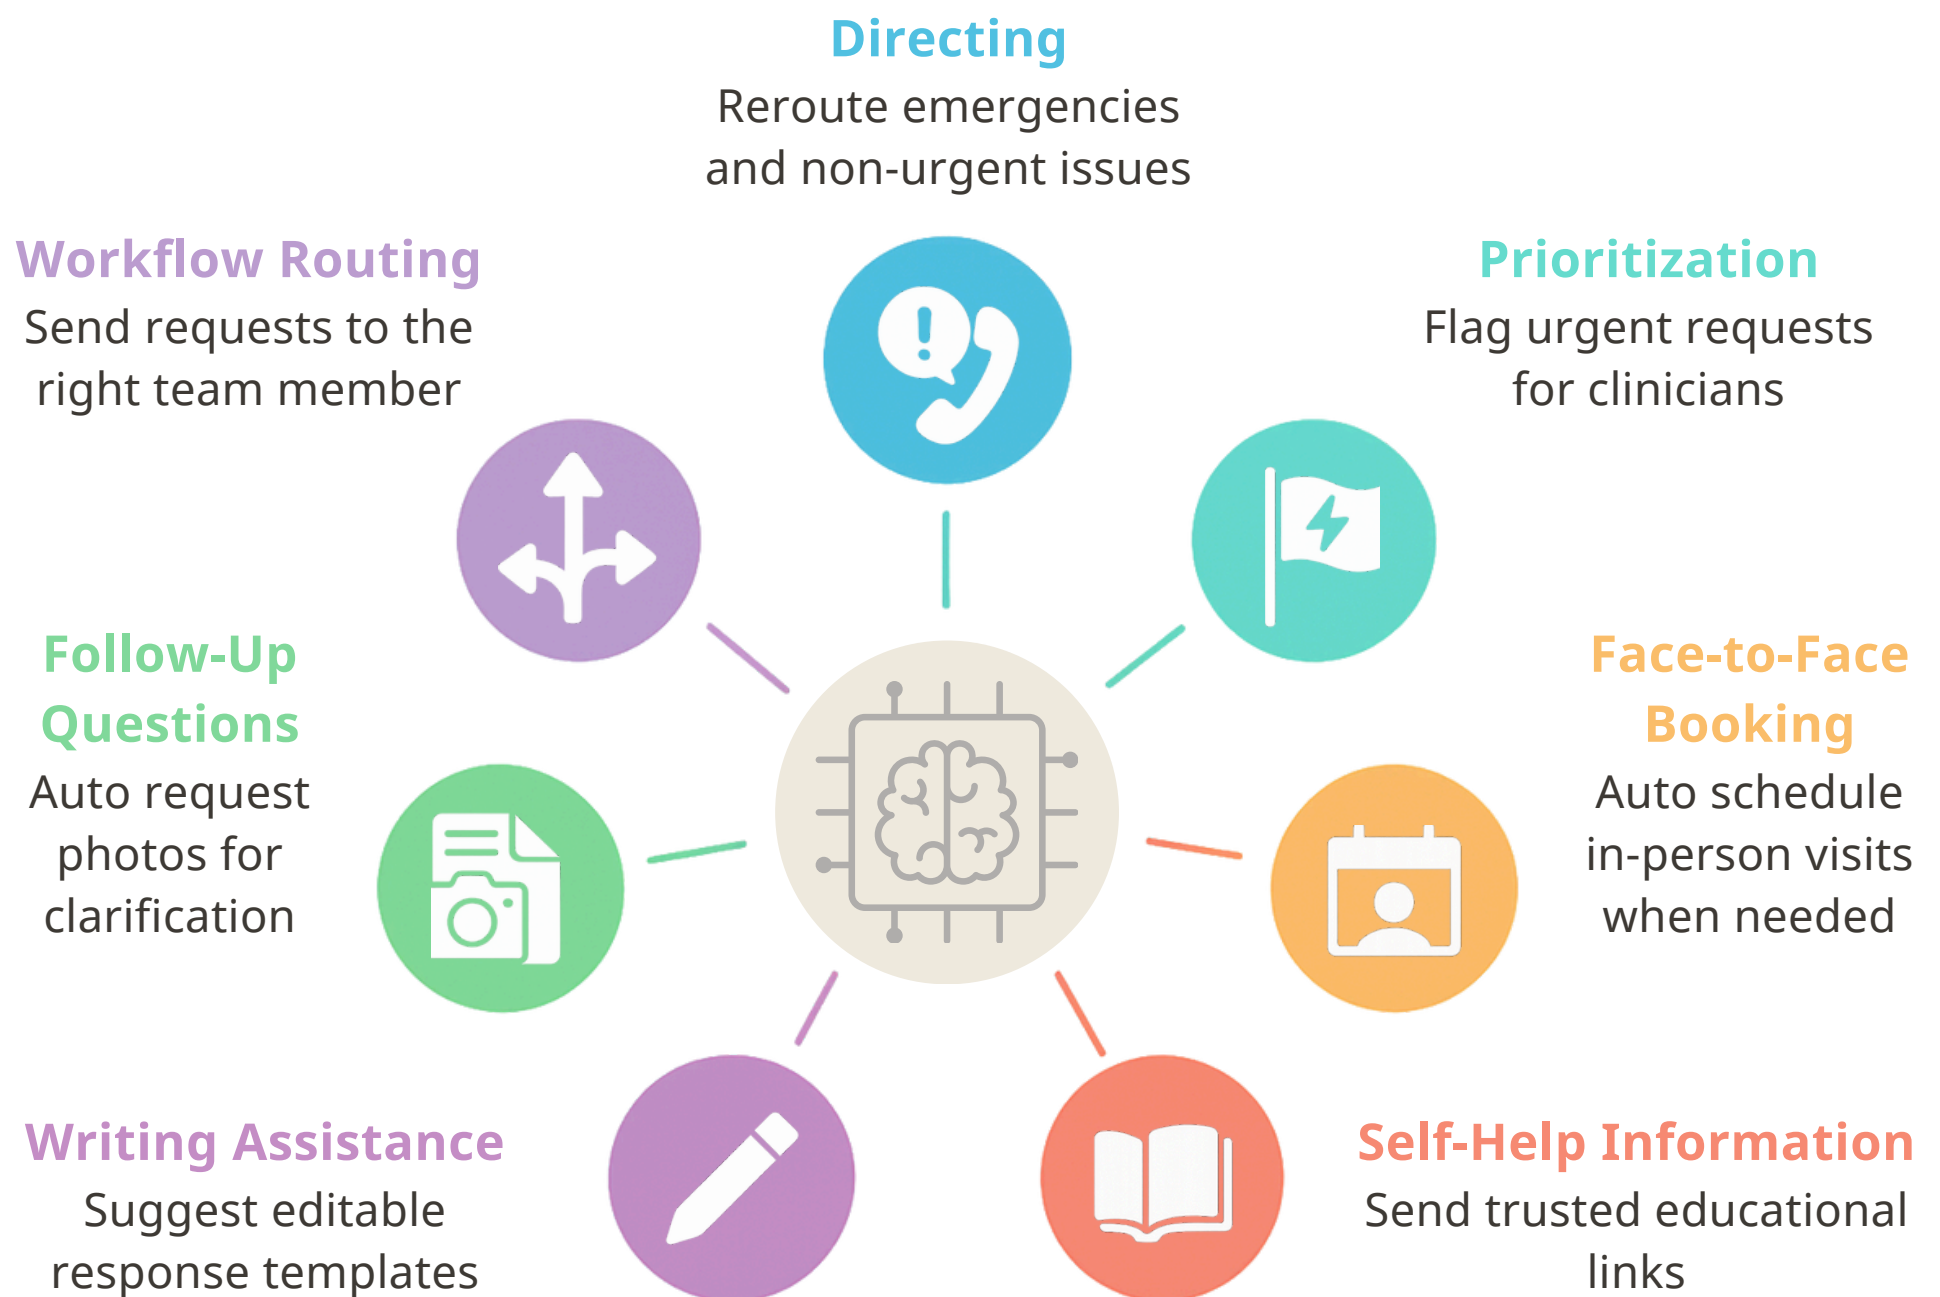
Directing
Reroute emergencies and non-urgent issues

Workflow Routing
Send requests to the right team member

Prioritization
Flag urgent requests for clinicians

Follow-Up Questions
Auto request photos for clarification

Face-to-Face Booking
Auto schedule in-person visits when needed

Writing Assistance
Suggest editable response templates

Self-Help Information
Send trusted educational links